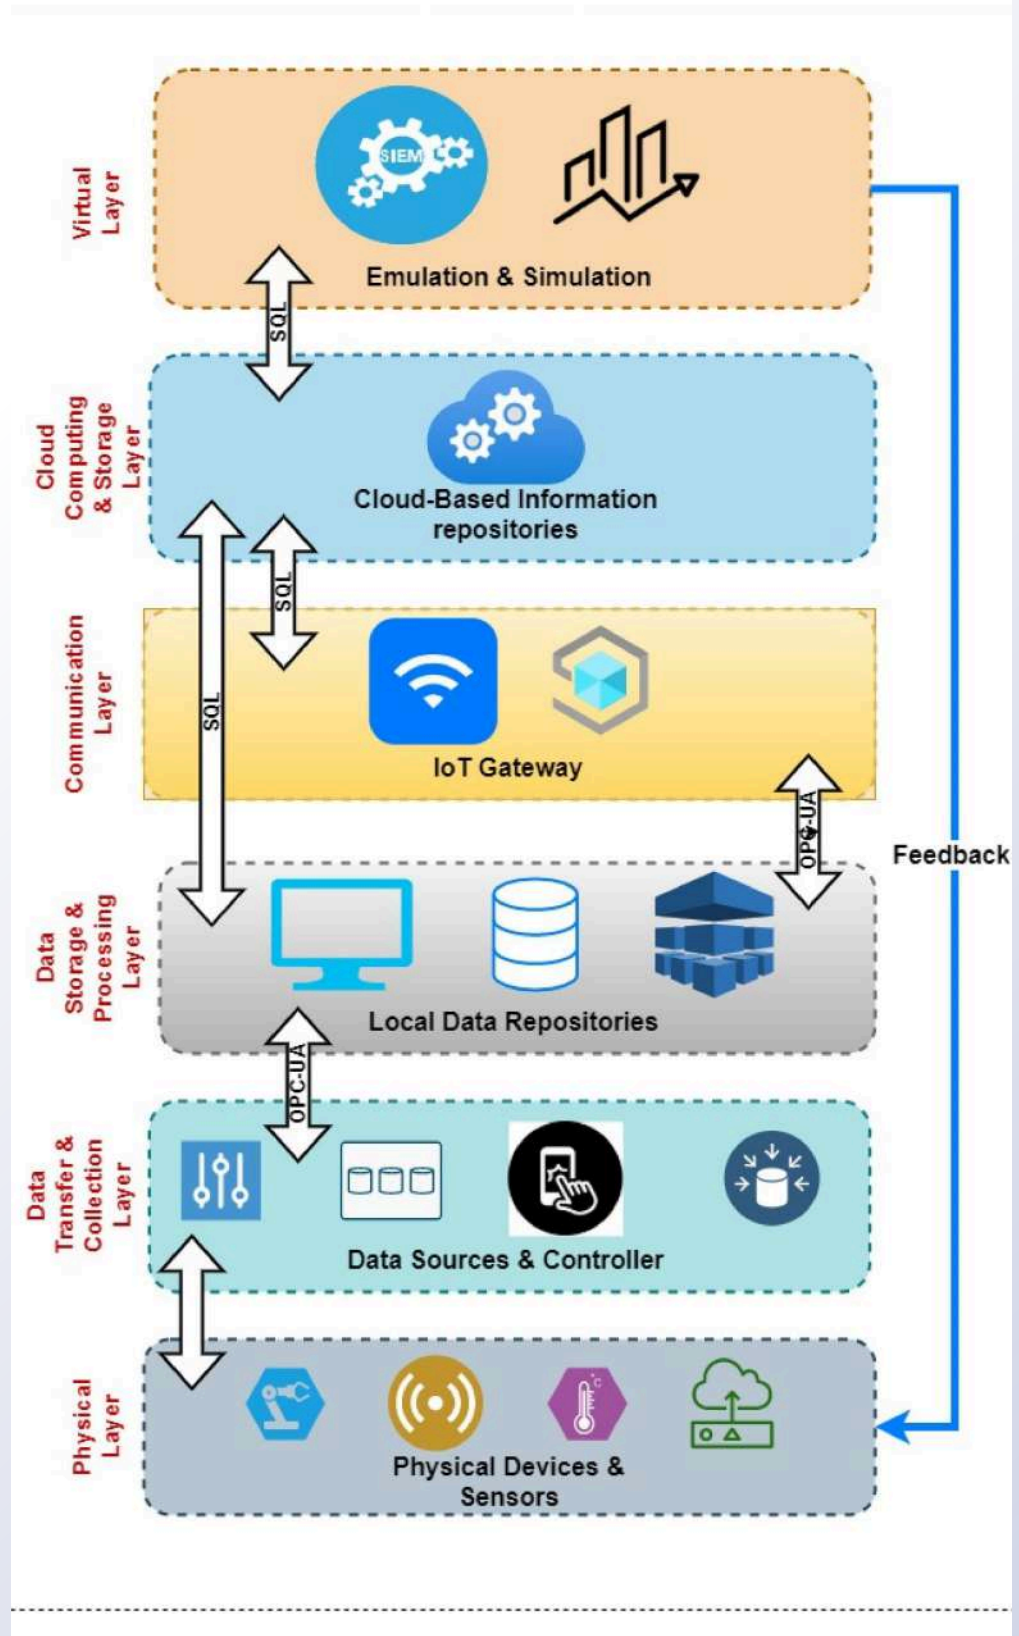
Virtual Layer

SIEM

Emulation & Simulation

SQL

Cloud Computing & Storage Layer

Cloud-Based Information repositories

SQL

Communication Layer

SQL

IoT Gateway

OPC-UA

Feedback

Data Storage & Processing Layer

Local Data Repositories

OPC-UA

Data Transfer & Collection Layer

Data Sources & Controller

Physical Layer

Physical Devices & Sensors